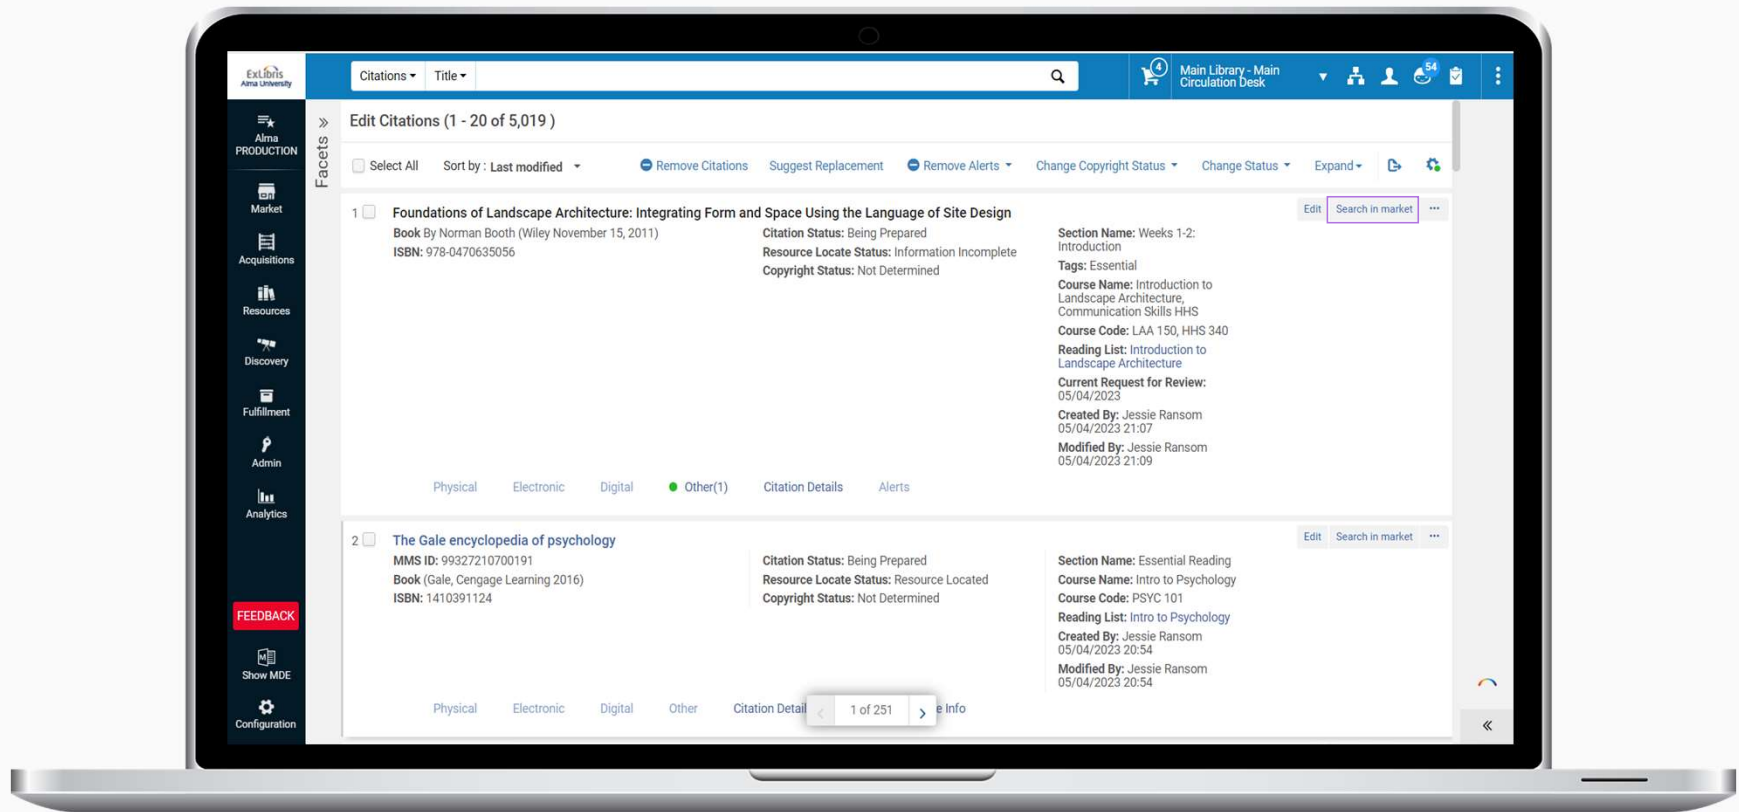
ExLibris Alma University

Citations ▾ Title ▾

4

Main Library - Main Circulation Desk ▾

54

Alma PRODUCTION

Market

Acquisitions

Resources

Discovery

Fulfillment

Admin

Analytics

FEEDBACK

Show MDE

Configuration

Facets

Edit Citations (1 - 20 of 5,019 )

Select All Sort by : Last modified ▾ Remove Citations Suggest Replacement Remove Alerts ▾ Change Copyright Status ▾ Change Status ▾ Expand ▾

1 Foundations of Landscape Architecture: Integrating Form and Space Using the Language of Site Design

Book By Norman Booth (Wiley November 15, 2011)
ISBN: 978-0470635056

Citation Status: Being Prepared
Resource Locate Status: Information Incomplete
Copyright Status: Not Determined

Section Name: Weeks 1-2: Introduction
Tags: Essential
Course Name: Introduction to Landscape Architecture, Communication Skills HHS
Course Code: LAA 150, HHS 340
Reading List: Introduction to Landscape Architecture
Current Request for Review: 05/04/2023
Created By: Jessie Ransom 05/04/2023 21:07
Modified By: Jessie Ransom 05/04/2023 21:09

Edit Search in market ···

Physical Electronic Digital Other(1) Citation Details Alerts

2 The Gale encyclopedia of psychology

MMS ID: 99327210700191
Book (Gale, Cengage Learning 2016)
ISBN: 1410391124

Citation Status: Being Prepared
Resource Locate Status: Resource Located
Copyright Status: Not Determined

Section Name: Essential Reading
Course Name: Intro to Psychology
Course Code: PSYC 101
Reading List: Intro to Psychology
Created By: Jessie Ransom 05/04/2023 20:54
Modified By: Jessie Ransom 05/04/2023 20:54

Edit Search in market ···

Physical Electronic Digital Other Citation Detail 1 of 251 e Info